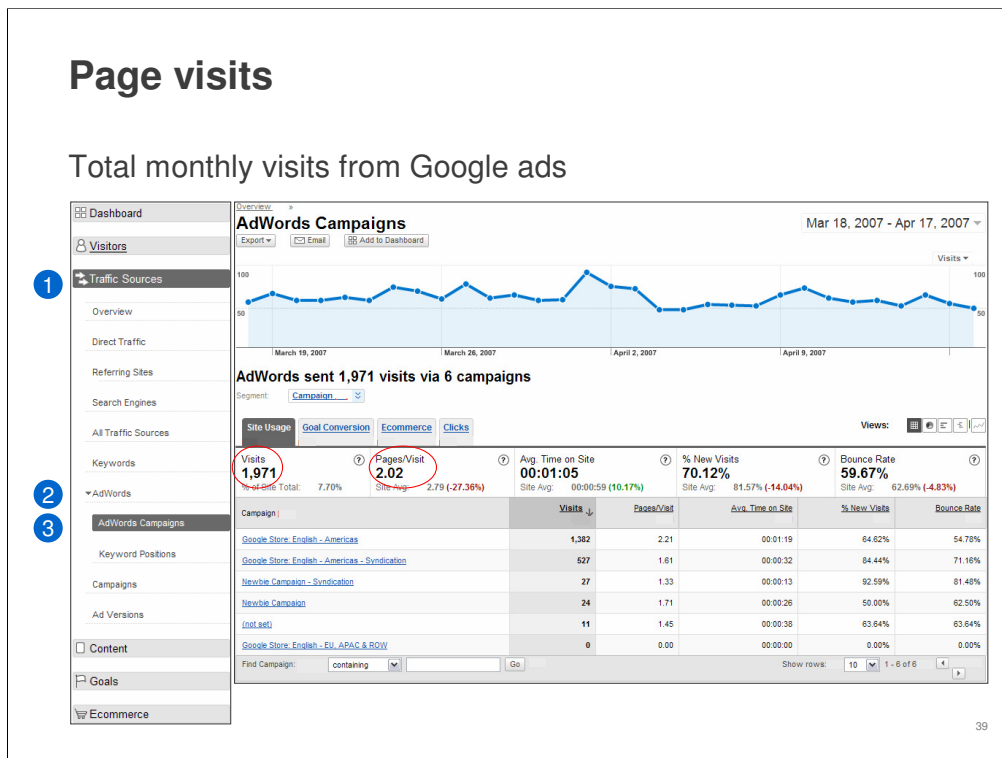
Page visits

Total monthly visits from Google ads

Dashboard
Visitors
1
Traffic Sources
Overview
Direct Traffic
Referring Sites
Search Engines
All Traffic Sources
Keywords
2
AdWords
3
AdWords Campaigns
Keyword Positions
Campaigns
Ad Versions
Content
Goals
Ecommerce

Overview »
AdWords Campaigns
Export Email Add to Dashboard
Mar 18, 2007 - Apr 17, 2007
Visits
100
50
100
50
March 19, 2007
March 26, 2007
April 2, 2007
April 9, 2007

AdWords sent 1,971 visits via 6 campaigns
Segment: Campaign

Site Usage | Goal Conversion | Ecommerce | Clicks
Views:

Visits
1,971
% of Site Total: 7.70%

Pages/Visit
2.02
Site Avg: 2.79 (-27.36%)

Avg. Time on Site
00:01:05
Site Avg: 00:00:59 (10.17%)

% New Visits
70.12%
Site Avg: 81.57% (-14.04%)

Bounce Rate
59.67%
Site Avg: 62.69% (-4.83%)

| Campaign | Visits | Pages/Visit | Avg. Time on Site | % New Visits | Bounce Rate |
|---|---|---|---|---|---|
| Google Store: English - Americas | 1,382 | 2.21 | 00:01:19 | 64.62% | 54.78% |
| Google Store: English - Americas - Syndication | 527 | 1.61 | 00:00:32 | 84.44% | 71.16% |
| Newbie Campaign - Syndication | 27 | 1.33 | 00:00:13 | 92.59% | 81.48% |
| Newbie Campaign | 24 | 1.71 | 00:00:26 | 50.00% | 62.50% |
| (not set) | 11 | 1.45 | 00:00:38 | 63.64% | 63.64% |
| Google Store: English - EU, APAC & ROW | 0 | 0.00 | 00:00:00 | 0.00% | 0.00% |

Find Campaign: containing Go
Show rows: 10 1 - 6 of 6

39